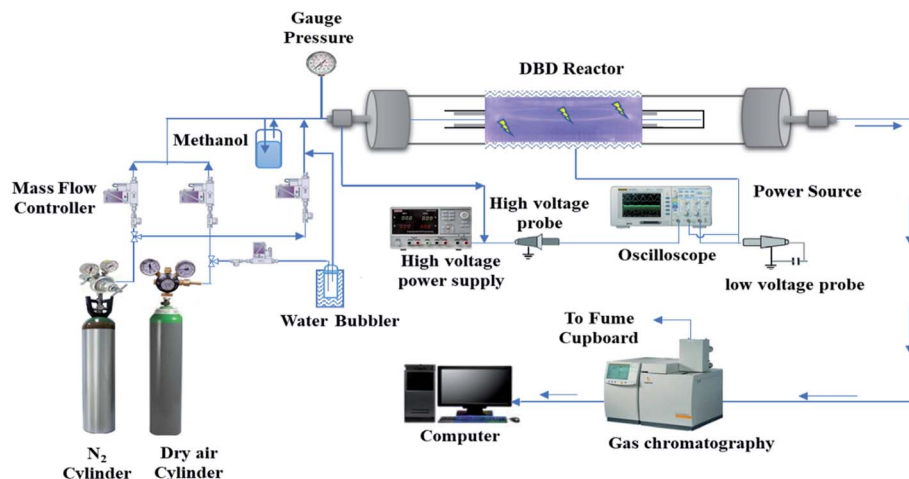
Gauge Pressure

DBD Reactor

Methanol

Mass Flow Controller

Power Source

High voltage probe

High voltage power supply

Oscilloscope

low voltage probe

Water Bubbler

To Fume Cupboard

Computer

Gas chromatography

$N_2$ Cylinder

Dry air Cylinder